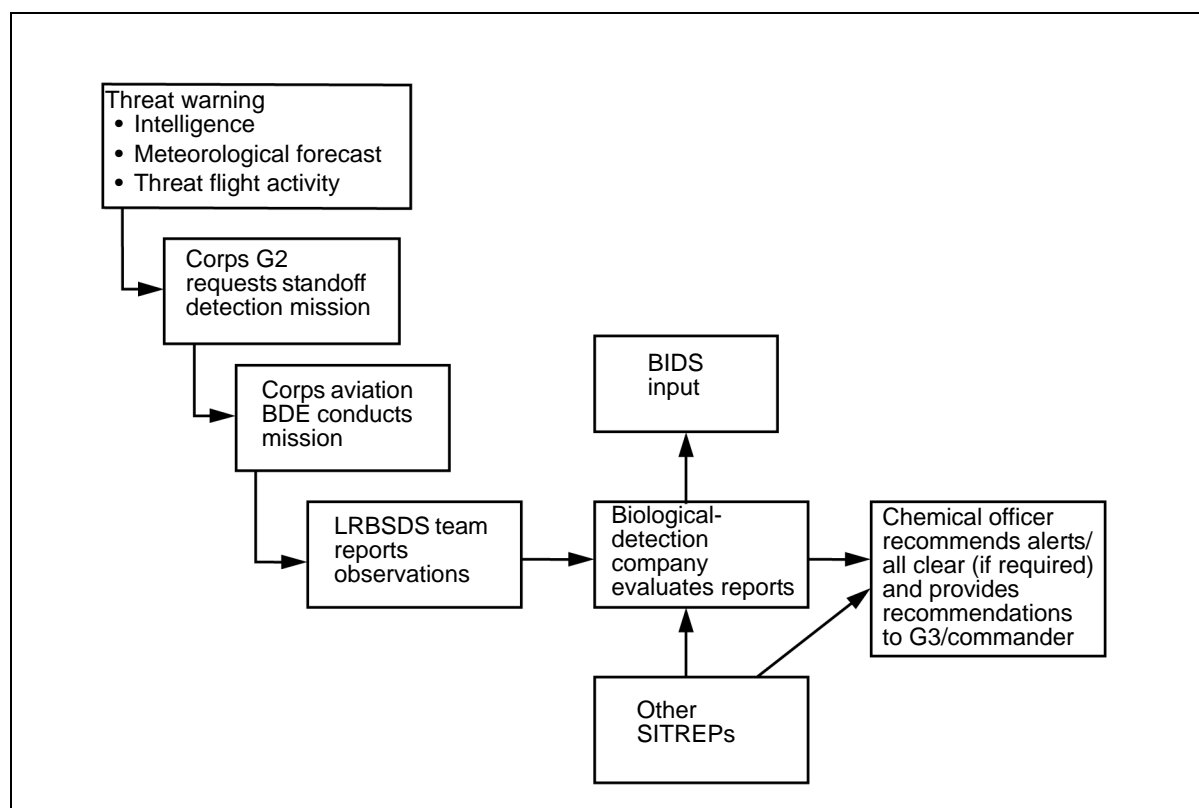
Threat warning
• Intelligence
• Meteorological forecast
• Threat flight activity

Corps G2 requests standoff detection mission

Corps aviation BDE conducts mission

LRBSDS team reports observations

BIDS input

Biological-detection company evaluates reports

Chemical officer recommends alerts/ all clear (if required) and provides recommendations to G3/commander

Other SITREPs